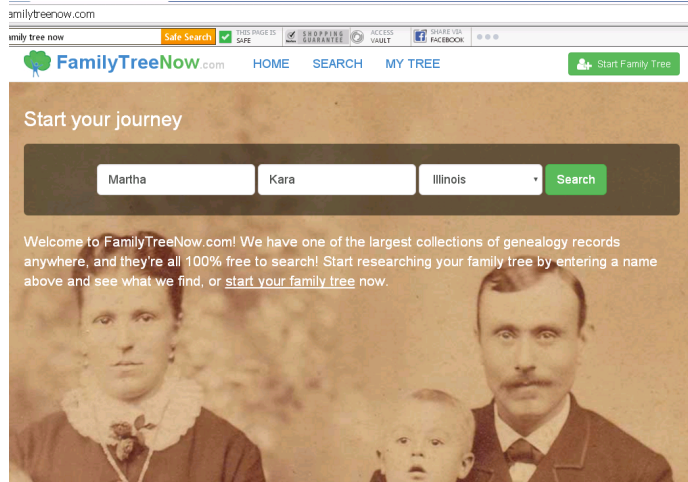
amilytreenow.com

amily tree now Safe Search THIS PAGE IS SAFE SHOPPING GUARANTEE ACCESS VAULT SHARE VIA FACEBOOK

FamilyTreeNow.com HOME SEARCH MY TREE Start Family Tree

Start your journey

Martha Kara Illinois Search

Welcome to FamilyTreeNow.com! We have one of the largest collections of genealogy records anywhere, and they're all 100% free to search! Start researching your family tree by entering a name above and see what we find, or start your family tree now.